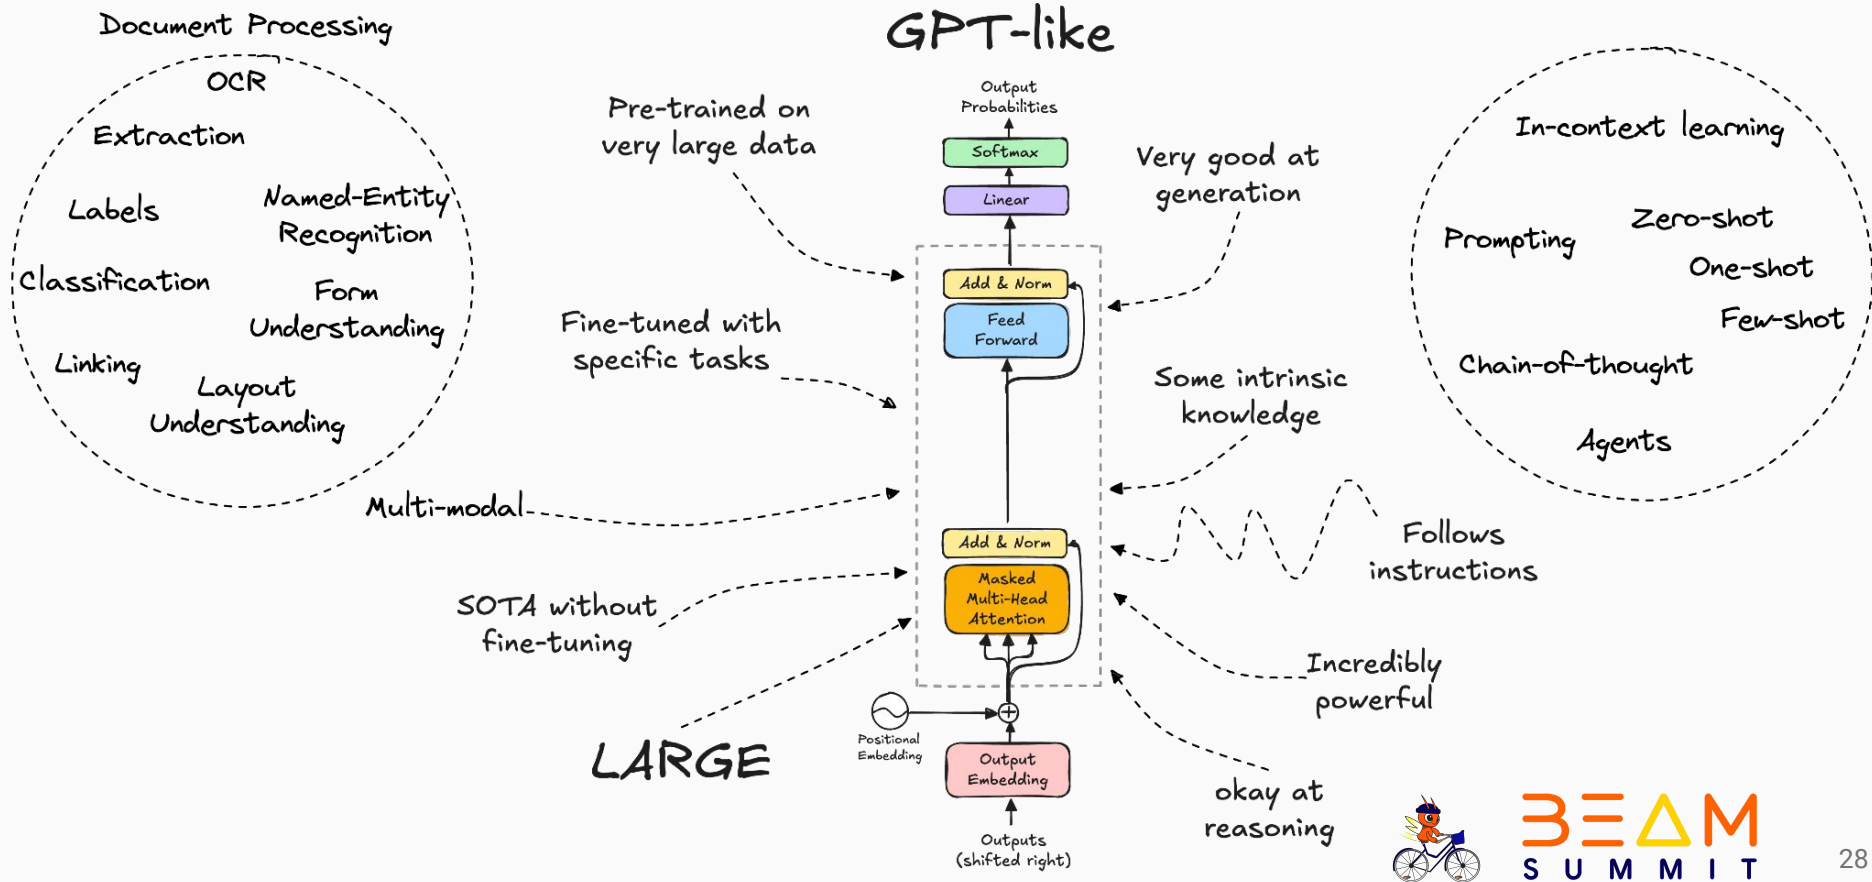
Document Processing

OCR

Extraction

Labels

Named-Entity Recognition

Classification

Form Understanding

Linking

Layout Understanding

GPT-like

Pre-trained on very large data

Fine-tuned with specific tasks

Multi-modal

SOTA without fine-tuning

LARGE

Output Probabilities

Softmax

Linear

Add & Norm

Feed Forward

Add & Norm

Masked Multi-Head Attention

Positional Embedding

Output Embedding

Outputs (shifted right)

Very good at generation

Some intrinsic knowledge

Follows instructions

Incredibly powerful

okay at reasoning

In-context learning

Prompting

Zero-shot

One-shot

Few-shot

Chain-of-thought

Agents

BEAM SUMMIT

28